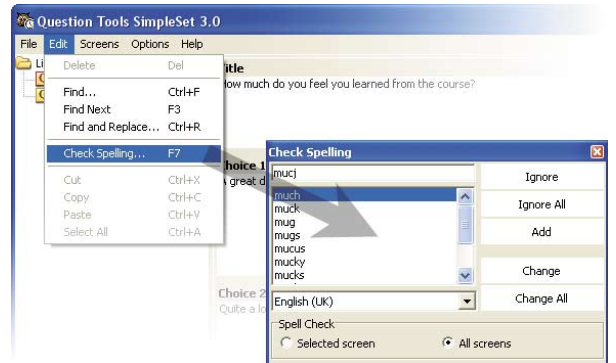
Question Tools SimpleSet 3.0

File Edit Screens Options Help

Li

Delete Del
Find... Ctrl+F
Find Next F3
Find and Replace... Ctrl+R
Check Spelling... F7
Cut Ctrl+X
Copy Ctrl+C
Paste Ctrl+V
Select All Ctrl+A

itle
ow much do you feel you learned from the course?

Choice 1
great d

Choice 2
Quite a lo

Check Spelling

mucj

much
muck
mug
mugs
mucus
mucky
mucks

Ignore
Ignore All
Add
Change
Change All

English (UK)

Spell Check
Selected screen
All screens